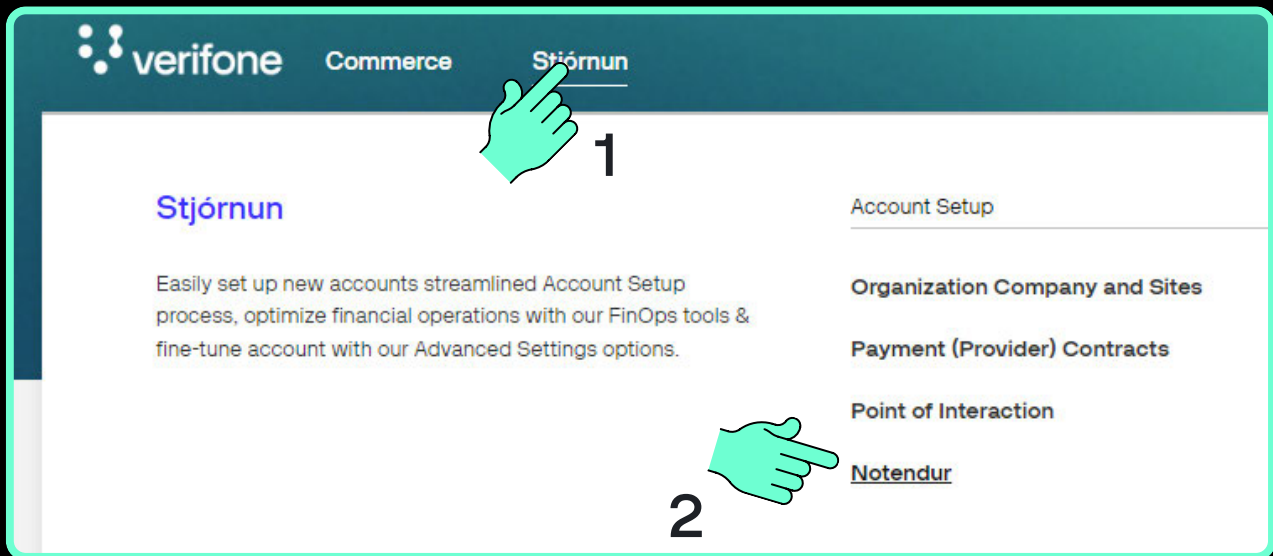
verifone Commerce Stjórnun

1

Stjórnun

Easily set up new accounts streamlined Account Setup process, optimize financial operations with our FinOps tools & fine-tune account with our Advanced Settings options.

Account Setup

Organization Company and Sites

Payment (Provider) Contracts

Point of Interaction

Notendur

2